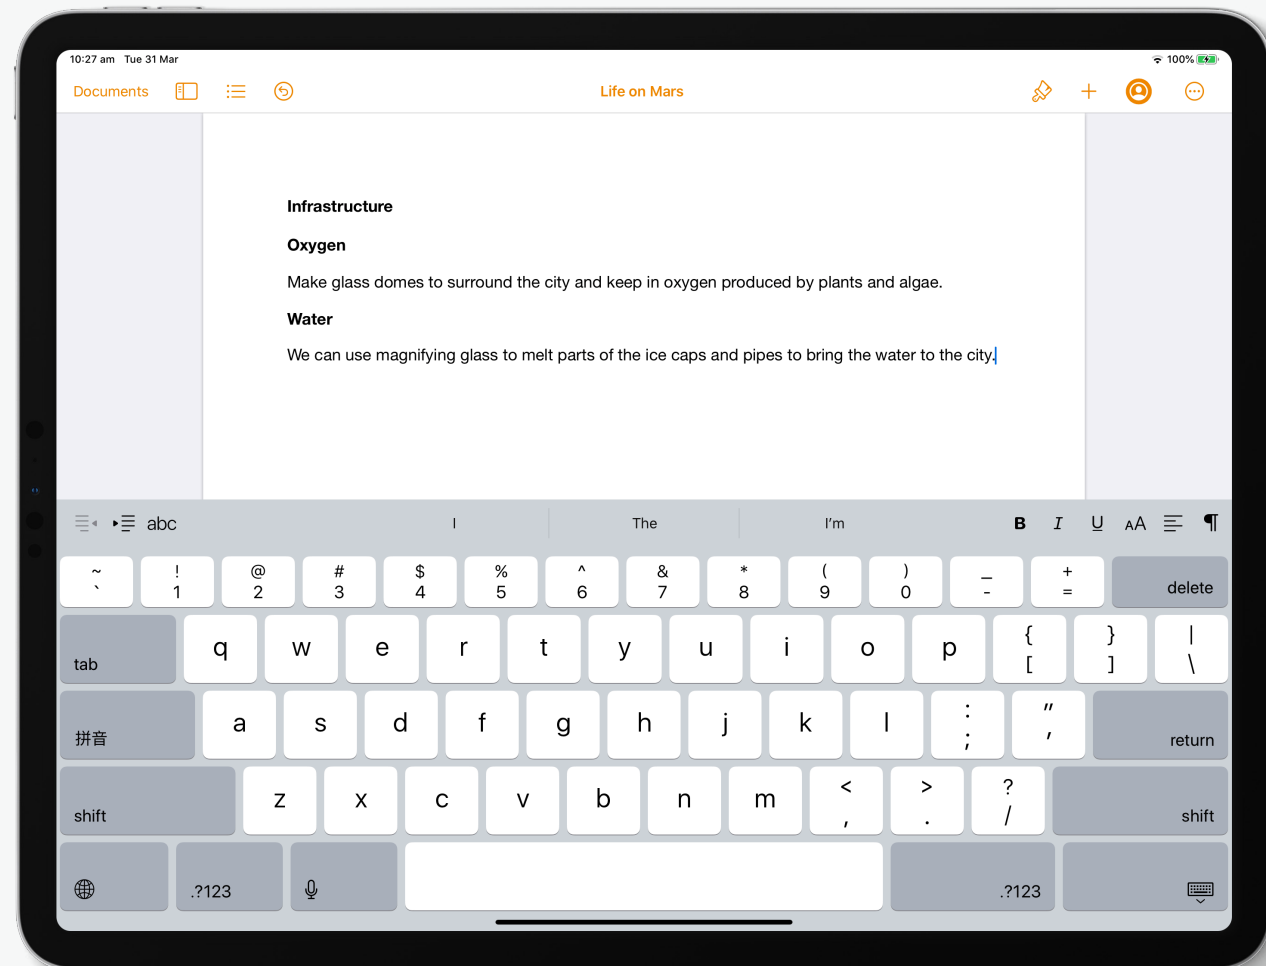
10:27 am Tue 31 Mar

100%

Documents

Life on Mars

Infrastructure

Oxygen

Make glass domes to surround the city and keep in oxygen produced by plants and algae.

Water

We can use magnifying glass to melt parts of the ice caps and pipes to bring the water to the city.

abc

I

The

I'm

B I U AA ¶

~ ` ! 1 @ 2 # 3 $ 4 % 5 ^ 6 & 7 * 8 ( 9 ) 0 _ - + = delete

tab q w e r t y u i o p { [ } ] | \

拼音 a s d f g h j k l : ; " ' return

shift z x c v b n m < , > . ? / shift

.?123 .?123